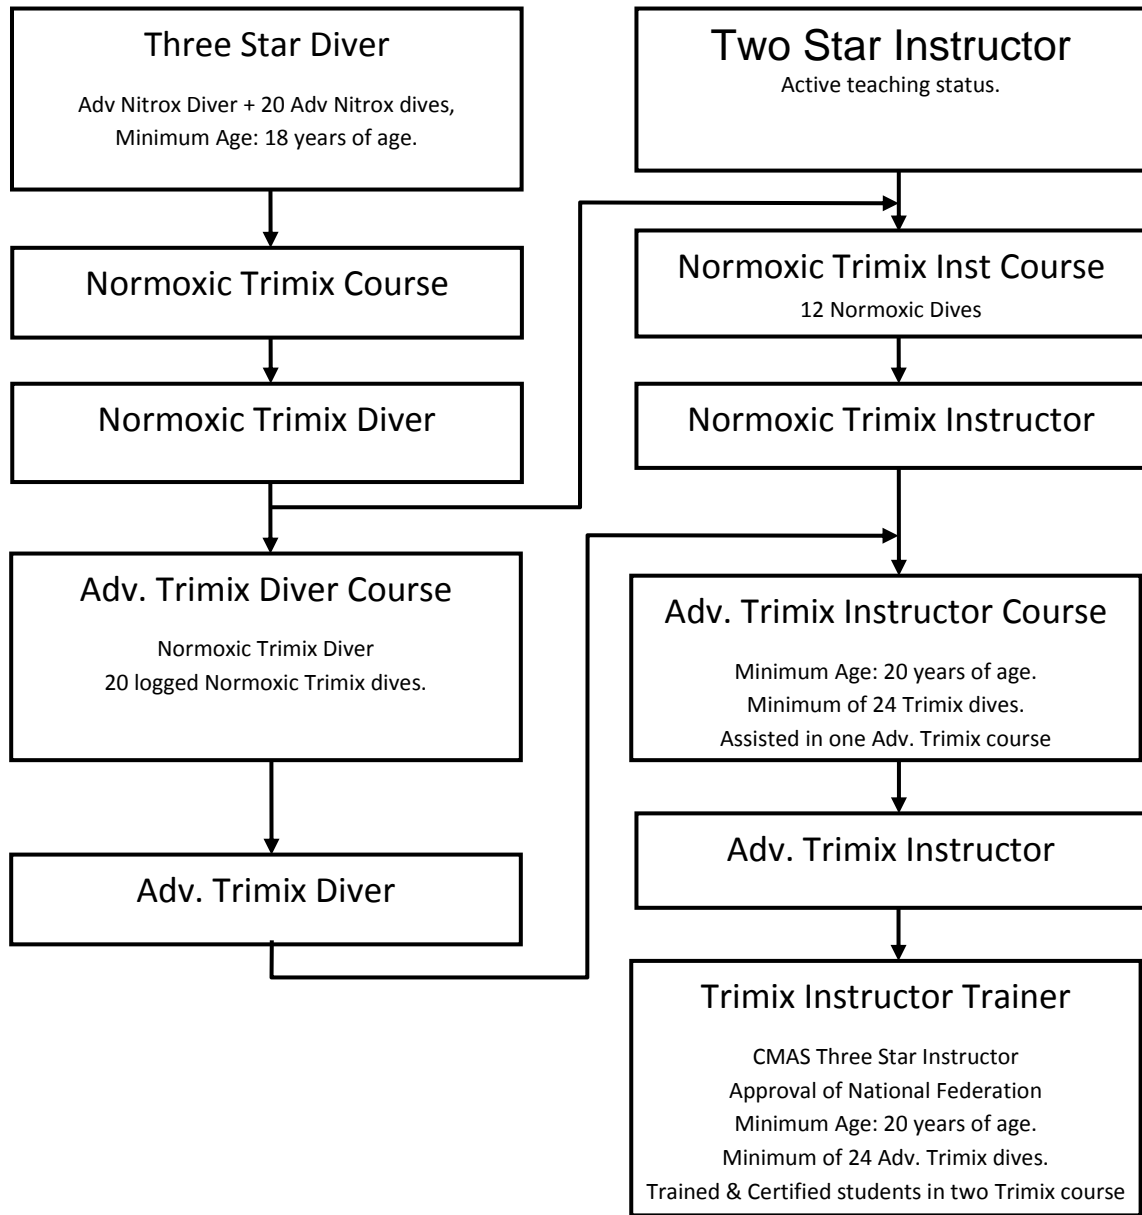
Three Star Diver

Adv Nitrox Diver + 20 Adv Nitrox dives, Minimum Age: 18 years of age.

Normoxic Trimix Course

Normoxic Trimix Diver

Adv. Trimix Diver Course

Normoxic Trimix Diver
20 logged Normoxic Trimix dives.

Adv. Trimix Diver

Two Star Instructor

Active teaching status.

Normoxic Trimix Inst Course

12 Normoxic Dives

Normoxic Trimix Instructor

Adv. Trimix Instructor Course

Minimum Age: 20 years of age.
Minimum of 24 Trimix dives.
Assisted in one Adv. Trimix course

Adv. Trimix Instructor

Trimix Instructor Trainer

CMAS Three Star Instructor
Approval of National Federation
Minimum Age: 20 years of age.
Minimum of 24 Adv. Trimix dives.
Trained & Certified students in two Trimix course